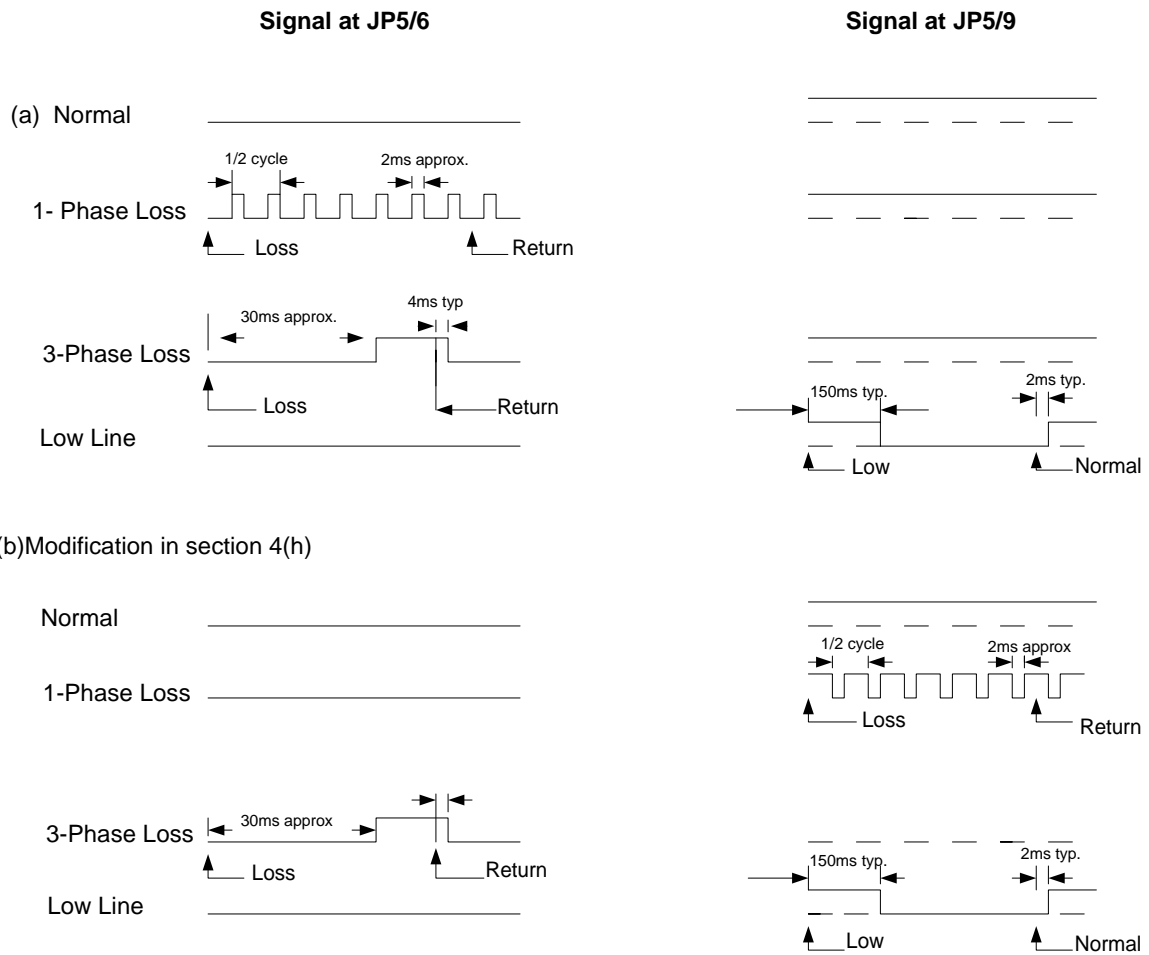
Signal at JP5/6

Signal at JP5/9

(a) Normal

1/2 cycle

2ms approx.

1- Phase Loss

Loss

Return

30ms approx.

4ms typ

3-Phase Loss

Loss

Return

150ms typ.

2ms typ.

Low Line

Low

Normal

(b)Modification in section 4(h)

Normal

1/2 cycle

2ms approx

1-Phase Loss

Loss

Return

30ms approx

3-Phase Loss

Loss

Return

150ms typ.

2ms typ.

Low Line

Low

Normal